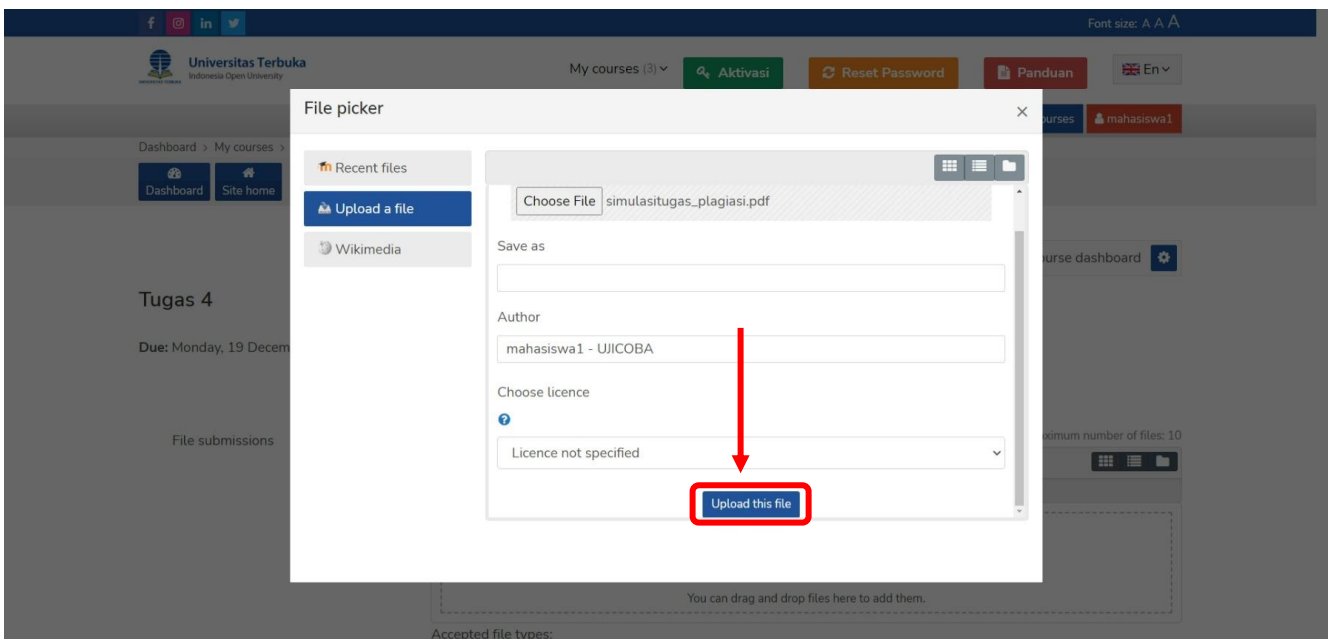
f in

Font size: A A A

Universitas Terbuka
Indonesia Open University

My courses (3)

Aktivasi

Reset Password

Panduan

En

urses

mahasiswa1

Dashboard > My courses >

Dashboard

Site home

urse dashboard

Tugas 4

Due: Monday, 19 Decem

File submissions

ximum number of files: 10

You can drag and drop files here to add them.

Accepted file types:

File picker

Recent files

Upload a file

Wikimedia

Choose File simulasitugas_plagiasi.pdf

Save as

Author

mahasiswa1 - UJICOBA

Choose licence

Licence not specified

Upload this file